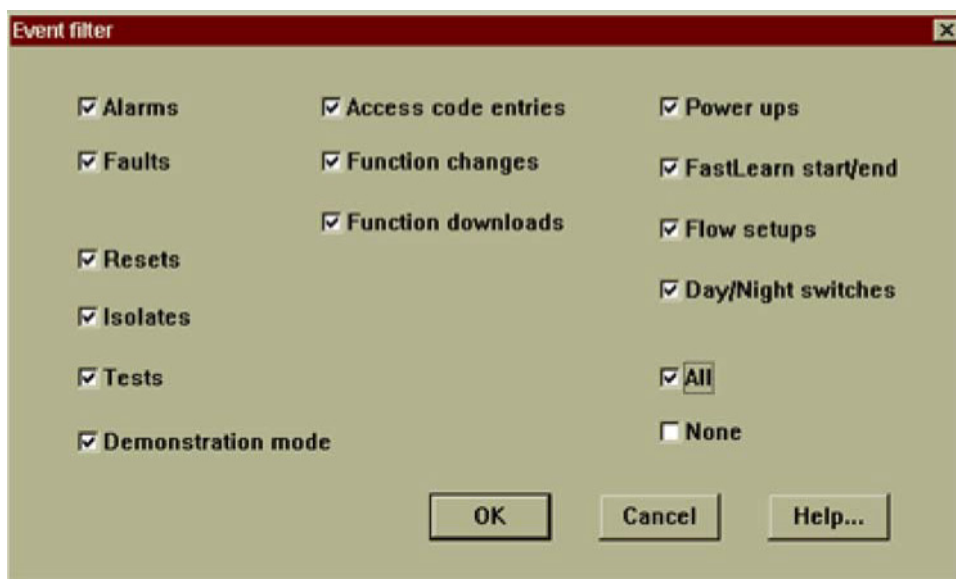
Event filter

☑ Alarms
☑ Faults
☑ Resets
☑ Isolates
☑ Tests
☑ Demonstration mode

☑ Access code entries
☑ Function changes
☑ Function downloads

☑ Power ups
☑ FastLearn start/end
☑ Flow setups
☑ Day/Night switches
☑ All
☐ None

OK Cancel Help...